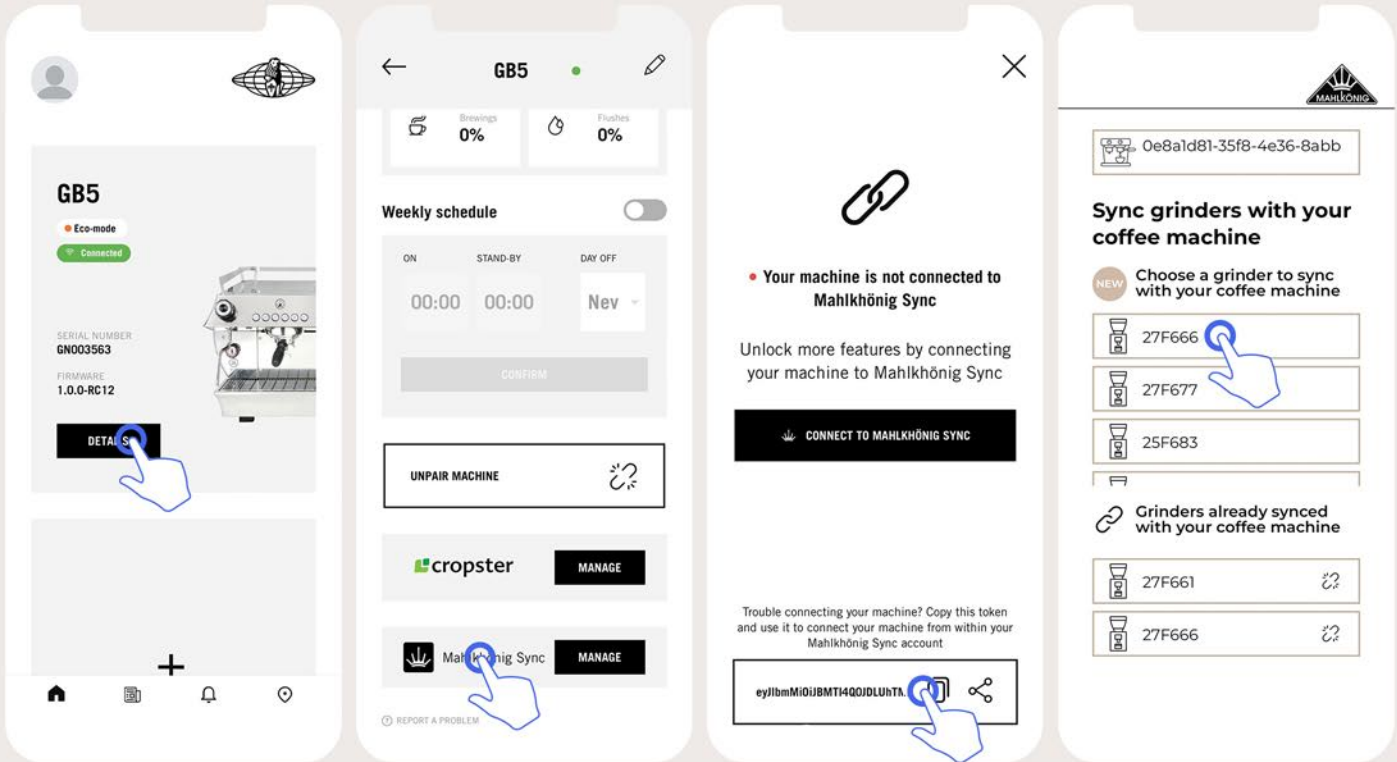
GB5

Eco-mode

Connected

SERIAL NUMBER
GN003563

FIRMWARE
1.0.0-RC12

DETA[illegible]S

+

GB5

Brewings
0%

Flushes
0%

Weekly schedule

| ON | STAND-BY | DAY OFF |
|---|---|---|
| 00:00 | 00:00 | Nev |

CONFIRM

UNPAIR MACHINE

cropster MANAGE

Mahl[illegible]ig Sync MANAGE

REPORT A PROBLEM

Your machine is not connected to Mahlkhönig Sync

Unlock more features by connecting your machine to Mahlkhönig Sync

CONNECT TO MAHLKHÖNIG SYNC

Trouble connecting your machine? Copy this token and use it to connect your machine from within your Mahlkhönig Sync account

eyJlbmMiOiJBMTI4QOJDLUhTA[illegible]

MAHLKÖNIG

0e8a1d81-35f8-4e36-8abb

Sync grinders with your coffee machine

NEW Choose a grinder to sync with your coffee machine

27F666

27F677

25F683

Grinders already synced with your coffee machine

27F661

27F666